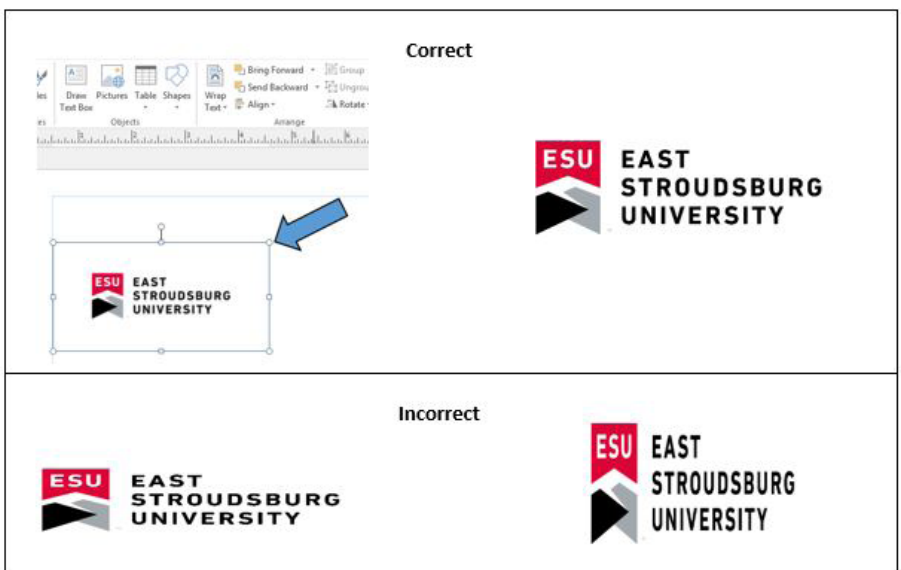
Correct

les
Draw Text Box
Pictures
Table
Shapes
Objects
Wrap Text
Bring Forward
Send Backward
Align
Group
Ungrou
Rotate
Arrange

ESU EAST STROUDSBURG UNIVERSITY

ESU EAST STROUDSBURG UNIVERSITY

Incorrect

ESU EAST STROUDSBURG UNIVERSITY

ESU EAST STROUDSBURG UNIVERSITY